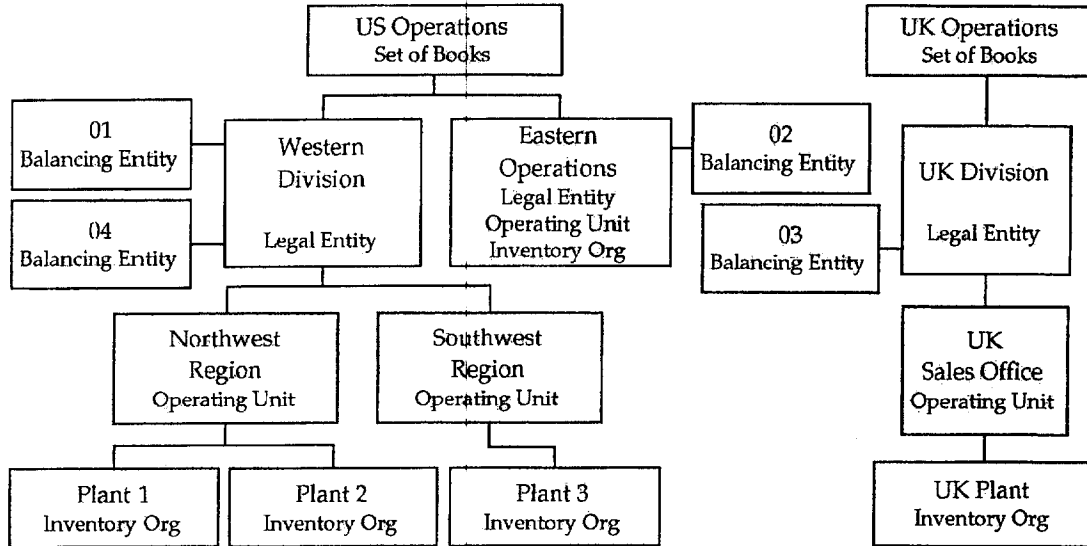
US Operations
Set of Books

UK Operations
Set of Books

01
Balancing Entity

Western
Division
Legal Entity

Eastern
Operations
Legal Entity
Operating Unit
Inventory Org

02
Balancing Entity

UK Division
Legal Entity

04
Balancing Entity

03
Balancing Entity

Northwest
Region
Operating Unit

Southwest
Region
Operating Unit

UK
Sales Office
Operating Unit

Plant 1
Inventory Org

Plant 2
Inventory Org

Plant 3
Inventory Org

UK Plant
Inventory Org